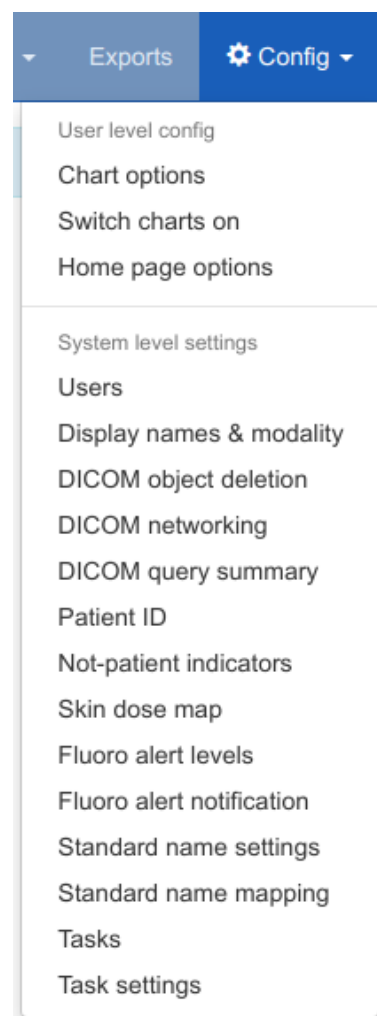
Exports Config

User level config
Chart options
Switch charts on
Home page options

System level settings
Users
Display names & modality
DICOM object deletion
DICOM networking
DICOM query summary
Patient ID
Not-patient indicators
Skin dose map
Fluoro alert levels
Fluoro alert notification
Standard name settings
Standard name mapping
Tasks
Task settings